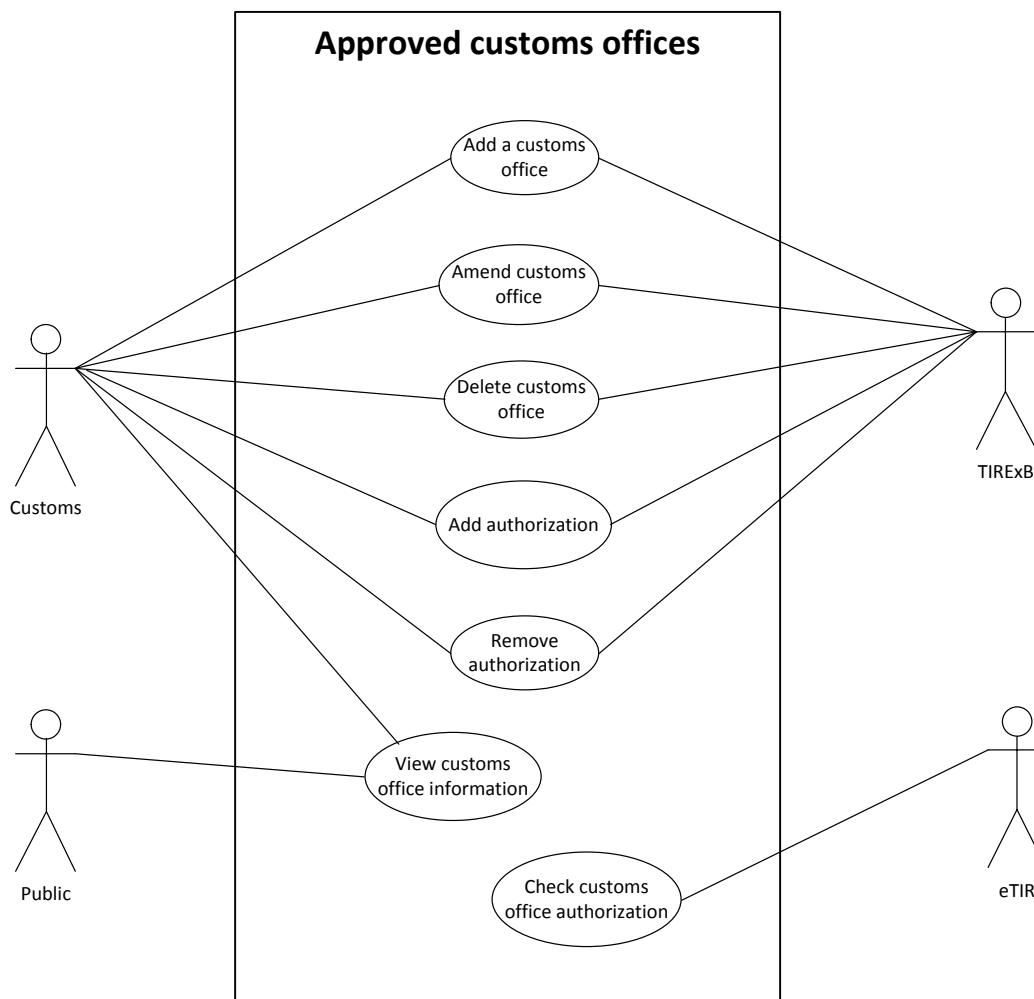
Approved customs offices

Add a customs office

Amend customs office

Delete customs office

Add authorization

Remove authorization

View customs office information

Check customs office authorization

Customs

TIRExB

Public

eTIR